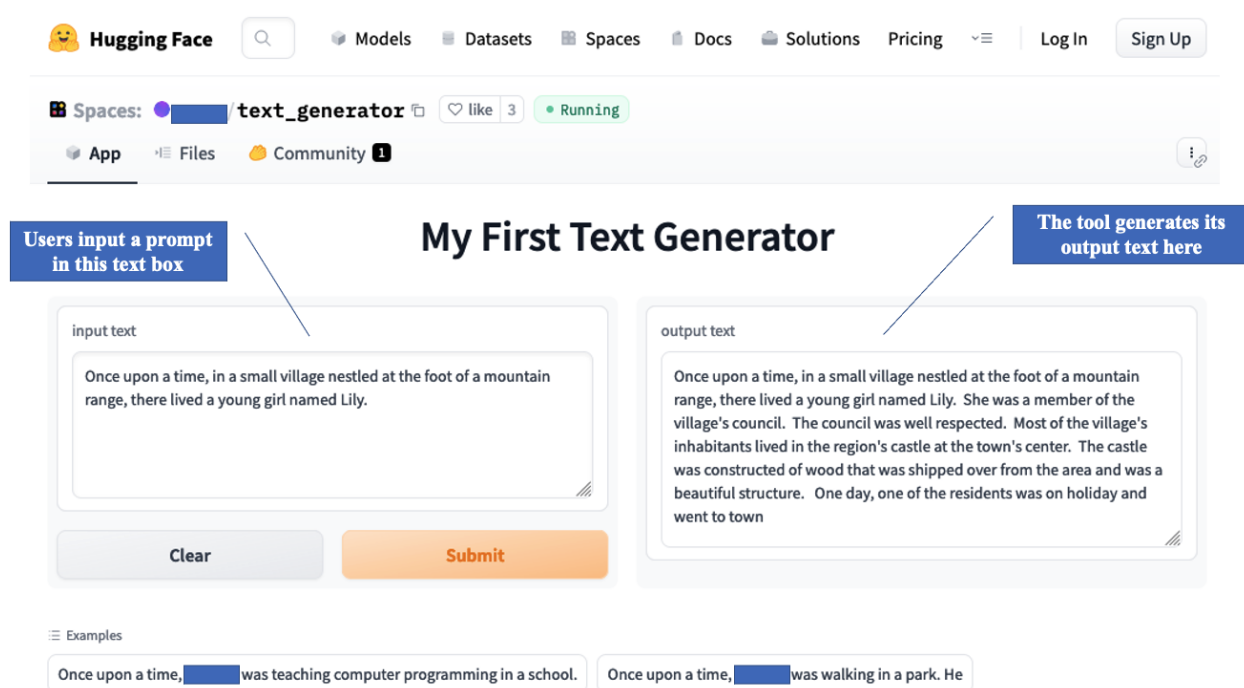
Hugging Face Models Datasets Spaces Docs Solutions Pricing Log In Sign Up

Spaces: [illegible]/text_generator like 3 Running

App Files Community 1

Users input a prompt in this text box

My First Text Generator

The tool generates its output text here

input text

Once upon a time, in a small village nestled at the foot of a mountain range, there lived a young girl named Lily.

Clear Submit

output text

Once upon a time, in a small village nestled at the foot of a mountain range, there lived a young girl named Lily. She was a member of the village's council. The council was well respected. Most of the village's inhabitants lived in the region's castle at the town's center. The castle was constructed of wood that was shipped over from the area and was a beautiful structure. One day, one of the residents was on holiday and went to town

Examples

Once upon a time, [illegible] was teaching computer programming in a school.

Once upon a time, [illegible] was walking in a park. He